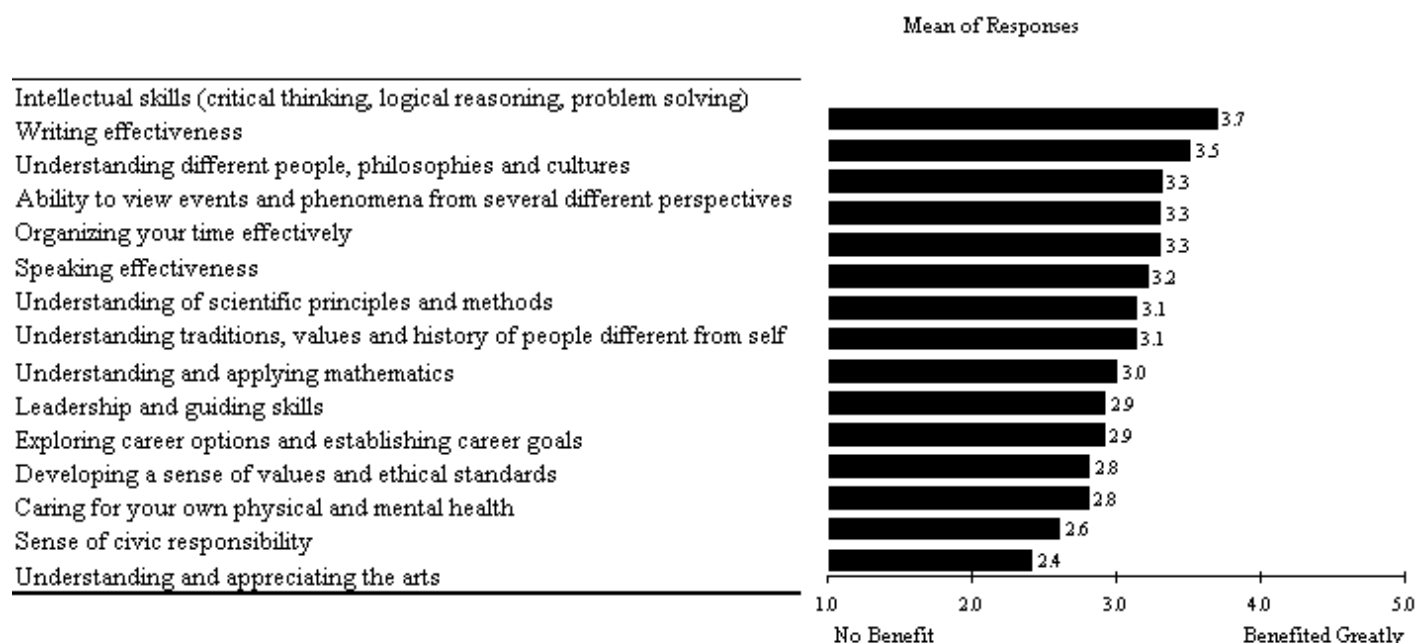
Mean of Responses

Intellectual skills (critical thinking, logical reasoning, problem solving)
Writing effectiveness
Understanding different people, philosophies and cultures
Ability to view events and phenomena from several different perspectives
Organizing your time effectively
Speaking effectiveness
Understanding of scientific principles and methods
Understanding traditions, values and history of people different from self
Understanding and applying mathematics
Leadership and guiding skills
Exploring career options and establishing career goals
Developing a sense of values and ethical standards
Caring for your own physical and mental health
Sense of civic responsibility
Understanding and appreciating the arts

3.7
3.5
3.3
3.3
3.3
3.2
3.1
3.1
3.0
2.9
2.9
2.8
2.8
2.6
2.4

1.0
2.0
3.0
4.0
5.0
No Benefit
Benefited Greatly